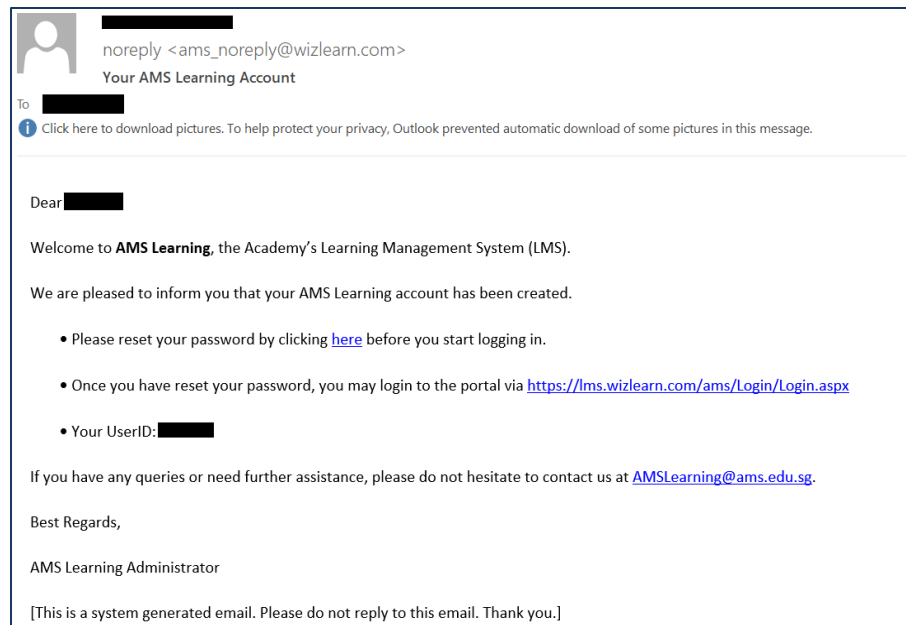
noreply <ams_noreply@wizlearn.com>
Your AMS Learning Account

To

Click here to download pictures. To help protect your privacy, Outlook prevented automatic download of some pictures in this message.

Dear

Welcome to **AMS Learning**, the Academy's Learning Management System (LMS).

We are pleased to inform you that your AMS Learning account has been created.

• Please reset your password by clicking here before you start logging in.

• Once you have reset your password, you may login to the portal via https://lms.wizlearn.com/ams/Login/Login.aspx

• Your UserID:

If you have any queries or need further assistance, please do not hesitate to contact us at AMSLearning@ams.edu.sg.

Best Regards,

AMS Learning Administrator

[This is a system generated email. Please do not reply to this email. Thank you.]